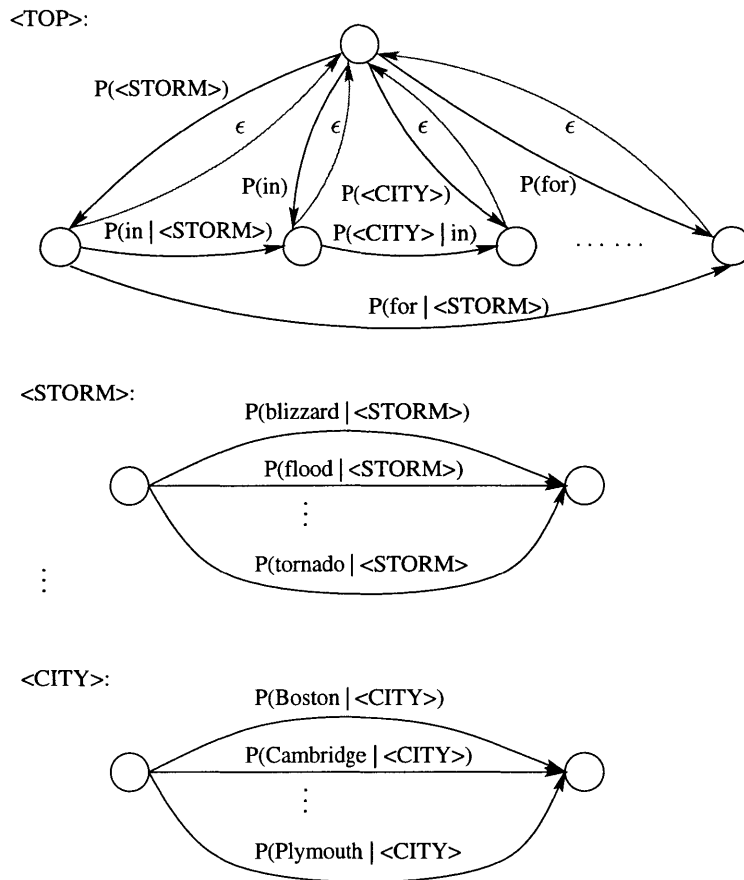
<TOP>:

P(<STORM>)

$\epsilon$

$\epsilon$

$\epsilon$

$\epsilon$

P(in)

P(<CITY>)

P(for)

P(in | <STORM>)

P(<CITY> | in)

. . . . .

P(for | <STORM>)

<STORM>:

P(blizzard | <STORM>)

P(flood | <STORM>)

⋮

P(tornado | <STORM>

⋮

<CITY>:

P(Boston | <CITY>)

P(Cambridge | <CITY>)

⋮

P(Plymouth | <CITY>